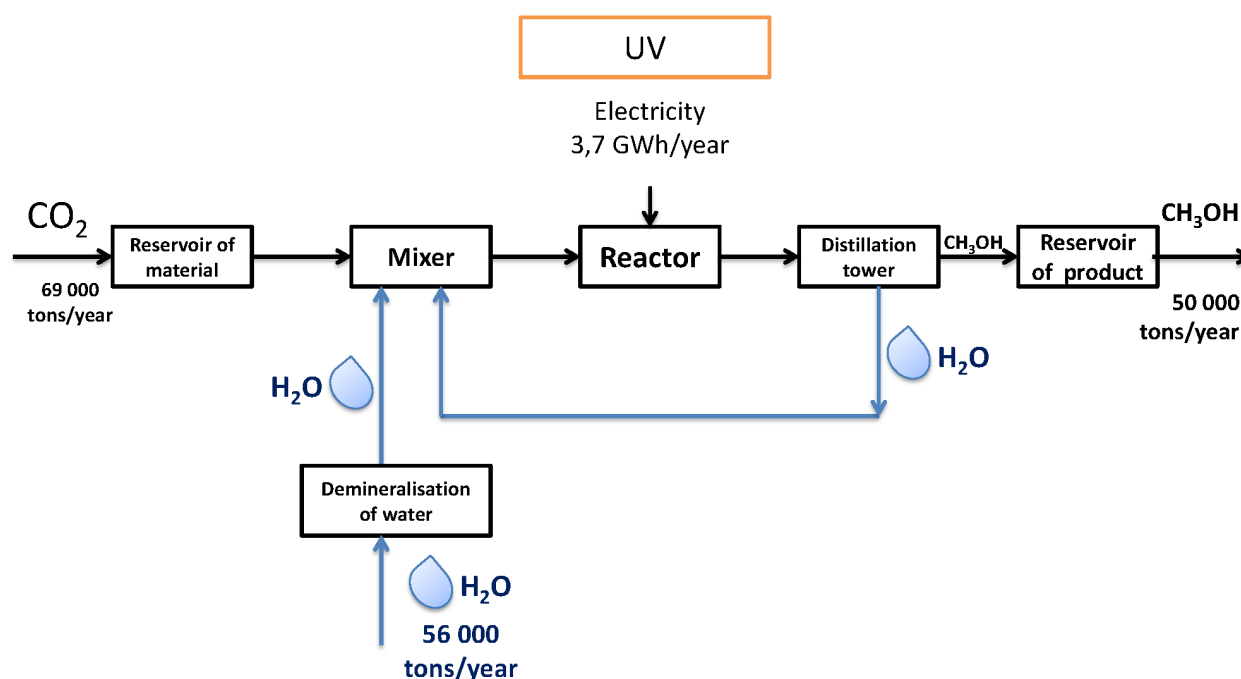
UV

Electricity
3,7 GWh/year

$CO_2$

69 000 tons/year

Reservoir of material

Mixer

Reactor

Distillation tower

$CH_3OH$

Reservoir of product

$CH_3OH$

50 000 tons/year

$H_2O$

$H_2O$

Demineralisation of water

$H_2O$

56 000 tons/year